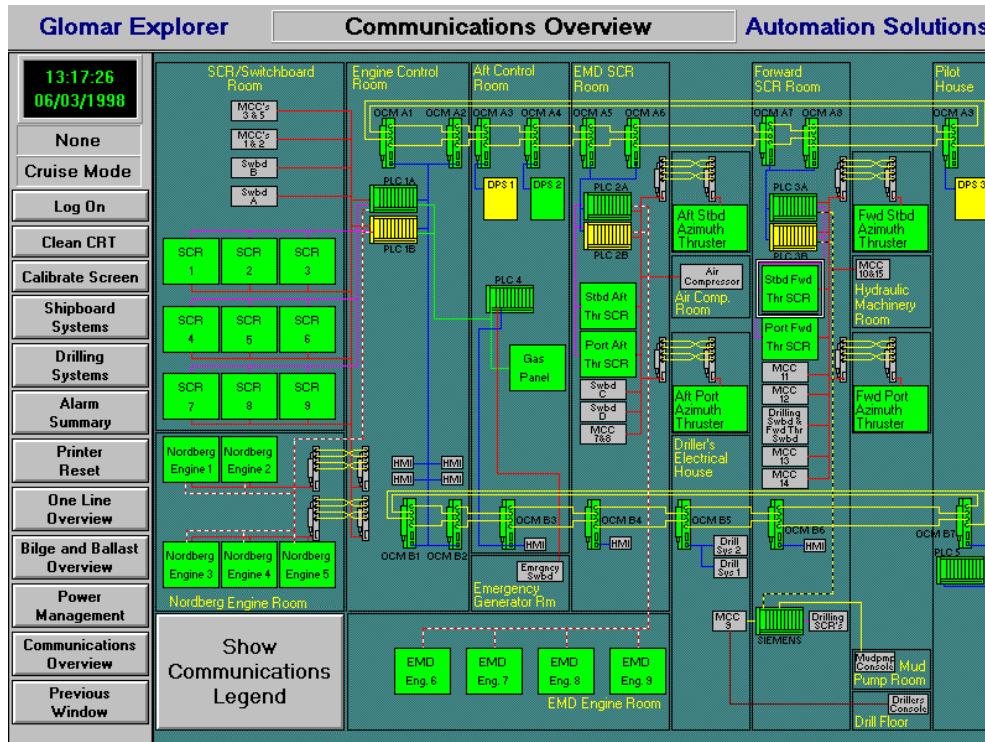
Glomar Explorer

Communications Overview

Automation Solutions

13:17:26
06/03/1998

None

Cruise Mode

Log On

Clean CRT

Calibrate Screen

Shipboard Systems

Drilling Systems

Alarm Summary

Printer Reset

One Line Overview

Bilge and Ballast Overview

Power Management

Communications Overview

Previous Window

SCR/Switchboard Room

MCC's 3 & 5

MCC's 1 & 2

Swbd B

Swbd A

SCR 1

SCR 2

SCR 3

SCR 4

SCR 5

SCR 6

SCR 7

SCR 8

SCR 9

Engine Control Room

OCM A1

OCM A2

PLC 1A

PLC 1B

Aft Control Room

OCM A3

OCM A4

DPS 1

DPS 2

PLC 4

Gas Panel

EMD SCR Room

OCM A5

OCM A6

PLC 2A

PLC 2B

Stbd Aft Thr SCR

Port Aft Thr SCR

Swbd C

Swbd D

MCC 7&8

Aft Stbd Azimuth Thruster

Air Compressor

Air Comp. Room

Aft Port Azimuth Thruster

Driller's Electrical House

Forward SCR Room

OCM A7

OCM A8

PLC 3A

PLC 3B

Stbd Fwd Thr SCR

Port Fwd Thr SCR

MCC 13

MCC 12

Drilling Swbd & Fwd Thr Swbd

MCC 13

MCC 14

Fwd Stbd Azimuth Thruster

MCC 10&15

Hydraulic Machinery Room

Fwd Port Azimuth Thruster

Pilot House

OCM A9

DPS 3

Nordberg Engine 1

Nordberg Engine 2

Nordberg Engine 3

Nordberg Engine 4

Nordberg Engine 5

Nordberg Engine Room

HMI

HMI

HMI

HMI

OCM B1

OCM B2

OCM B3

HMI

OCM B4

HMI

OCM B5

Drill Sys 2

Drill Sys 1

OCM B6

HMI

OCM B7

PLC 5

Emrgncy Swbd

Emergency Generator Rm

Show Communications Legend

EMD Eng. 6

EMD Eng. 7

EMD Eng. 8

EMD Eng. 9

EMD Engine Room

MCC 9

SIEMENS

Drilling SCR's

Mudpmp Console

Mud Pump Room

Drillers Console

Drill Floor